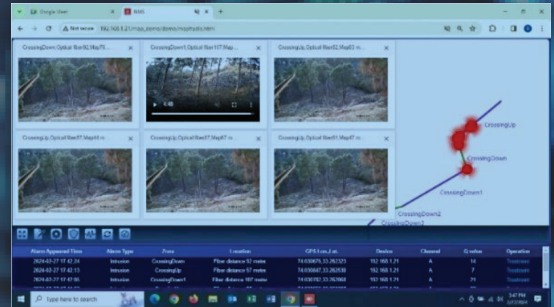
Google Maps
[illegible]
Not secure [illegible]

CrossingDown Optical fiber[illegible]
CrossingDown1 Optical fiber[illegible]
CrossingUp Optical fiber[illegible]
0:00
CrossingUp Optical fiber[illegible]
CrossingUp Optical fiber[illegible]
CrossingUp Optical fiber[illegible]

CrossingUp
CrossingDown
CrossingDown1
CrossingDown2
CrossingDown3

| Alarm Appeared Time | Alarm Type | Zone | Location | GPS Lon,Lat | Device | Channel | Q value | Operation |
|---|---|---|---|---|---|---|---|---|
| 2024-02-27 17:42:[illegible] | Intrusion | CrossingDown | Fiber distance 57 metre | 74.030675,33.262323 | 192.168.1.21 | A | 14 | Treatment |
| 2024-02-27 17:42:11 | Intrusion | CrossingUp | Fiber distance 57 metre | 74.030847,33.262938 | 192.168.1.21 | A | 7 | Treatment |
| 2024-02-27 17:42:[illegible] | Intrusion | CrossingDown1 | Fiber distance 107 metre | 74.030782,33.262668 | 192.168.1.21 | A | 21 | Treatment |

Type here to search
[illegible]